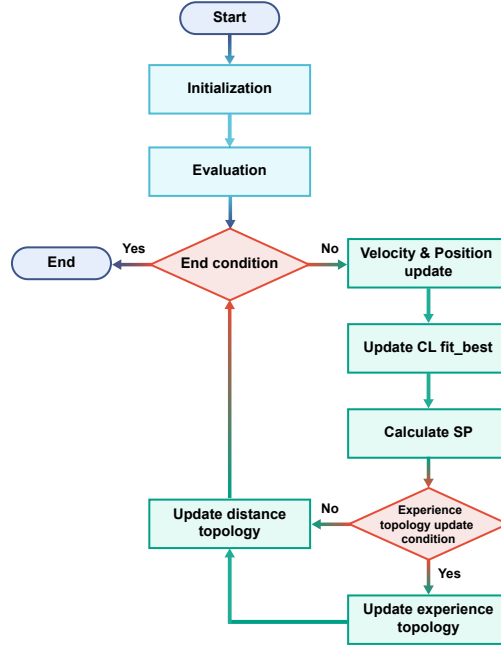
Start

Initialization

Evaluation

End

Yes

End condition

No

Velocity & Position update

Update CL fit_best

Calculate SP

Update distance topology

No

Experience topology update condition

Yes

Update experience topology